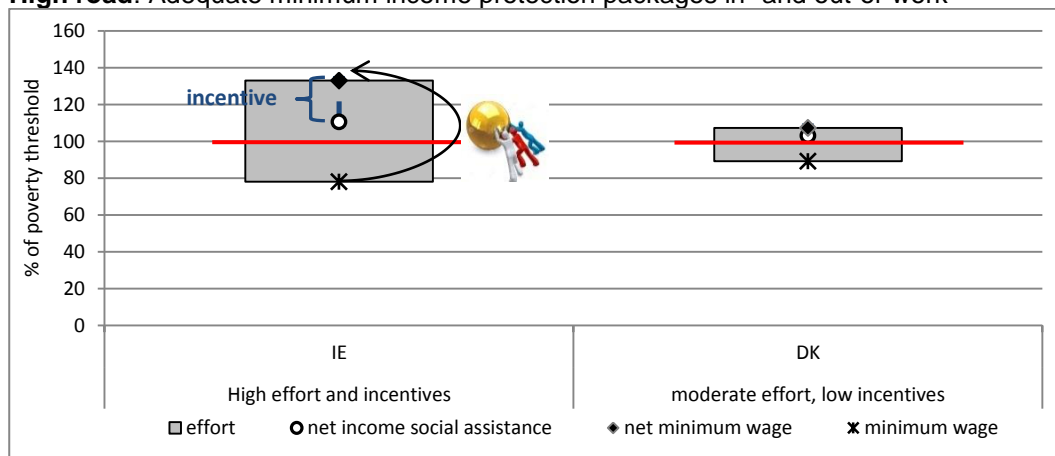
High road: Adequate minimum income protection packages in- and out-of work

160
140
120
100
80
60
40
20
0

% of poverty threshold

incentive

IE
High effort and incentives

DK
moderate effort, low incentives

effort
net income social assistance
net minimum wage
minimum wage